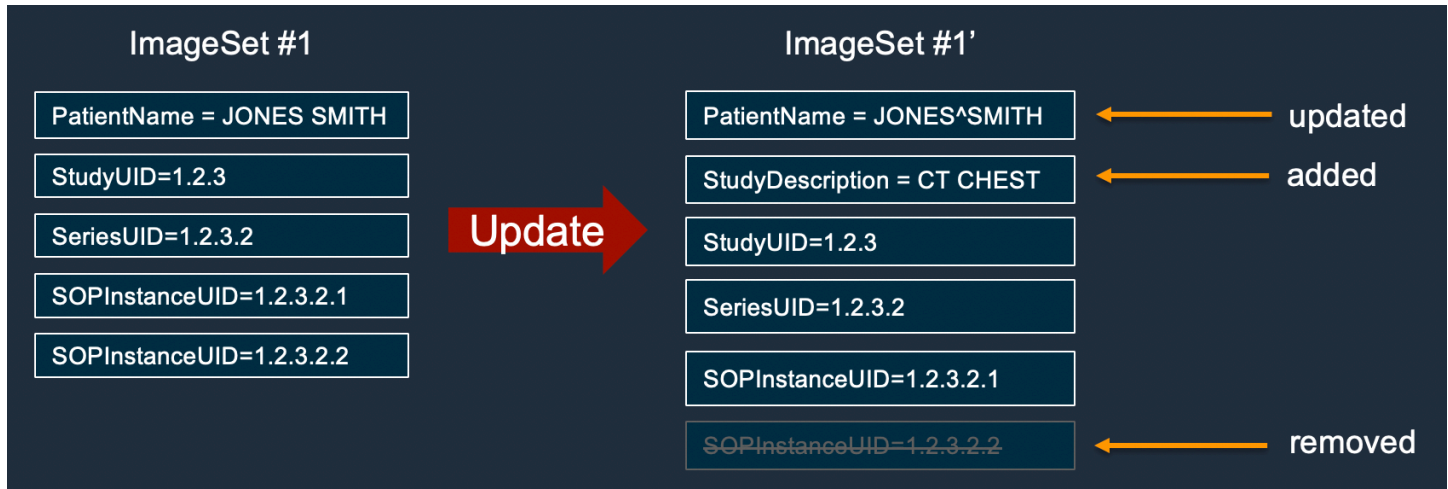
ImageSet #1

PatientName = JONES SMITH

StudyUID=1.2.3

SeriesUID=1.2.3.2

SOPInstanceUID=1.2.3.2.1

SOPInstanceUID=1.2.3.2.2

Update

ImageSet #1'

PatientName = JONES^SMITH

updated

StudyDescription = CT CHEST

added

StudyUID=1.2.3

SeriesUID=1.2.3.2

SOPInstanceUID=1.2.3.2.1

~~SOPInstanceUID=1.2.3.2.2~~

removed